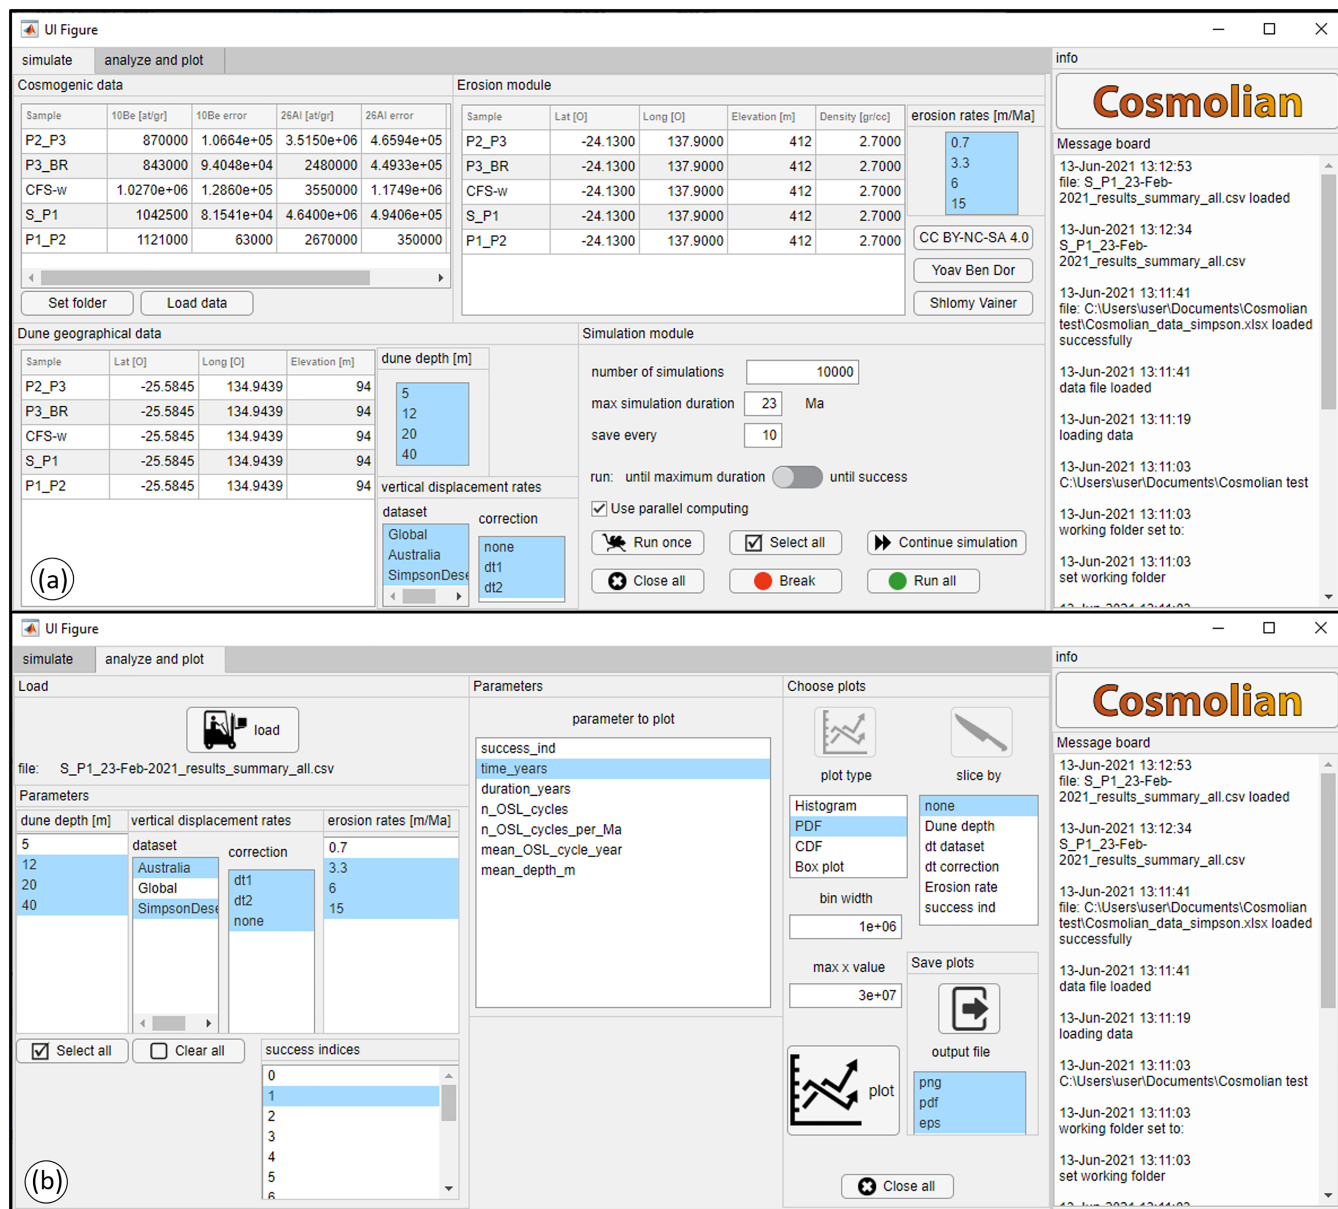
UI Figure

simulate | analyze and plot

Cosmogenic data

| Sample | 10Be [at/gr] | 10Be error | 26Al [at/gr] | 26Al error |
|---|---|---|---|---|
| P2_P3 | 870000 | 1.0664e+05 | 3.5150e+06 | 4.6594e+05 |
| P3_BR | 843000 | 9.4048e+04 | 2480000 | 4.4933e+05 |
| CFS-w | 1.0270e+06 | 1.2860e+05 | 3550000 | 1.1749e+06 |
| S_P1 | 1042500 | 8.1541e+04 | 4.6400e+06 | 4.9406e+05 |
| P1_P2 | 1121000 | 63000 | 2670000 | 350000 |

Set folder | Load data

Erosion module

| Sample | Lat [O] | Long [O] | Elevation [m] | Density [gr/cc] |
|---|---|---|---|---|
| P2_P3 | -24.1300 | 137.9000 | 412 | 2.7000 |
| P3_BR | -24.1300 | 137.9000 | 412 | 2.7000 |
| CFS-w | -24.1300 | 137.9000 | 412 | 2.7000 |
| S_P1 | -24.1300 | 137.9000 | 412 | 2.7000 |
| P1_P2 | -24.1300 | 137.9000 | 412 | 2.7000 |

erosion rates [m/Ma]
0.7
3.3
6
15

CC BY-NC-SA 4.0
Yoav Ben Dor
Shlomy Vainer

Dune geographical data

| Sample | Lat [O] | Long [O] | Elevation [m] |
|---|---|---|---|
| P2_P3 | -25.5845 | 134.9439 | 94 |
| P3_BR | -25.5845 | 134.9439 | 94 |
| CFS-w | -25.5845 | 134.9439 | 94 |
| S_P1 | -25.5845 | 134.9439 | 94 |
| P1_P2 | -25.5845 | 134.9439 | 94 |

dune depth [m]
5
12
20
40

vertical displacement rates
dataset
Global
Australia
SimpsonDes
correction
none
dt1
dt2

Simulation module
number of simulations 10000
max simulation duration 23 Ma
save every 10
run: until maximum duration until success
Use parallel computing
Run once | Select all | Continue simulation
Close all | Break | Run all

(a)

info
Cosmolian
Message board
13-Jun-2021 13:12:53
file: S_P1_23-Feb-2021_results_summary_all.csv loaded

13-Jun-2021 13:12:34
S_P1_23-Feb-2021_results_summary_all.csv

13-Jun-2021 13:11:41
file: C:\Users\user\Documents\Cosmolian test\Cosmolian_data_simpson.xlsx loaded successfully

13-Jun-2021 13:11:41
data file loaded

13-Jun-2021 13:11:19
loading data

13-Jun-2021 13:11:03
C:\Users\user\Documents\Cosmolian test

13-Jun-2021 13:11:03
working folder set to:

13-Jun-2021 13:11:03
set working folder

UI Figure

simulate | analyze and plot

Load
load
file: S_P1_23-Feb-2021_results_summary_all.csv

Parameters
dune depth [m]
5
12
20
40
vertical displacement rates
dataset
Australia
Global
SimpsonDese
correction
dt1
dt2
none
erosion rates [m/Ma]
0.7
3.3
6
15

Select all | Clear all

success indices
0
1
2
3
4
5
6

(b)

Parameters
parameter to plot
success_ind
time_years
duration_years
n_OSL_cycles
n_OSL_cycles_per_Ma
mean_OSL_cycle_year
mean_depth_m

Choose plots
plot type
Histogram
PDF
CDF
Box plot
slice by
none
Dune depth
dt dataset
dt correction
Erosion rate
success ind
bin width
1e+06
max x value
3e+07
Save plots
output file
png
pdf
eps
plot
Close all

info
Cosmolian
Message board
13-Jun-2021 13:12:53
file: S_P1_23-Feb-2021_results_summary_all.csv loaded

13-Jun-2021 13:12:34
S_P1_23-Feb-2021_results_summary_all.csv

13-Jun-2021 13:11:41
file: C:\Users\user\Documents\Cosmolian test\Cosmolian_data_simpson.xlsx loaded successfully

13-Jun-2021 13:11:41
data file loaded

13-Jun-2021 13:11:19
loading data

13-Jun-2021 13:11:03
C:\Users\user\Documents\Cosmolian test

13-Jun-2021 13:11:03
working folder set to:

13-Jun-2021 13:11:03
set working folder